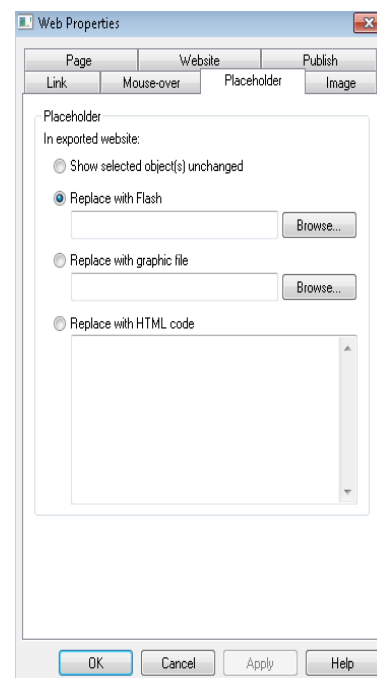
Web Properties

Page
Website
Publish
Link
Mouse-over
Placeholder
Image

Placeholder
In exported website:
Show selected object(s) unchanged
Replace with Flash
Browse...
Replace with graphic file
Browse...
Replace with HTML code

OK
Cancel
Apply
Help